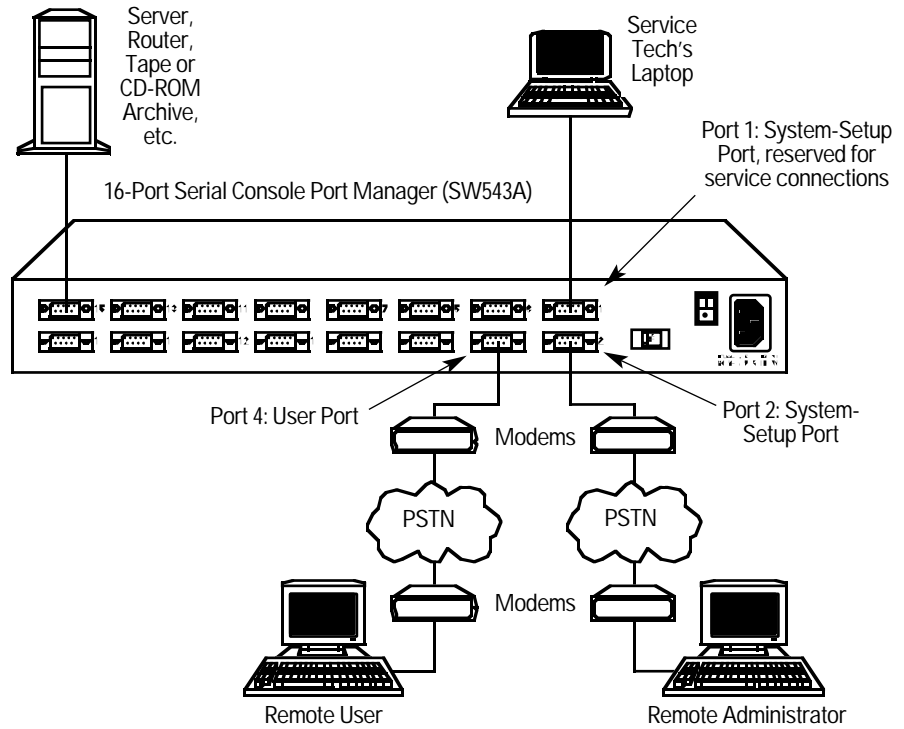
Server, Router, Tape or CD-ROM Archive, etc.

Service Tech's Laptop

Port 1: System-Setup Port, reserved for service connections

16-Port Serial Console Port Manager (SW543A)

Port 4: User Port

Port 2: System-Setup Port

Modems

PSTN

PSTN

Modems

Remote User

Remote Administrator